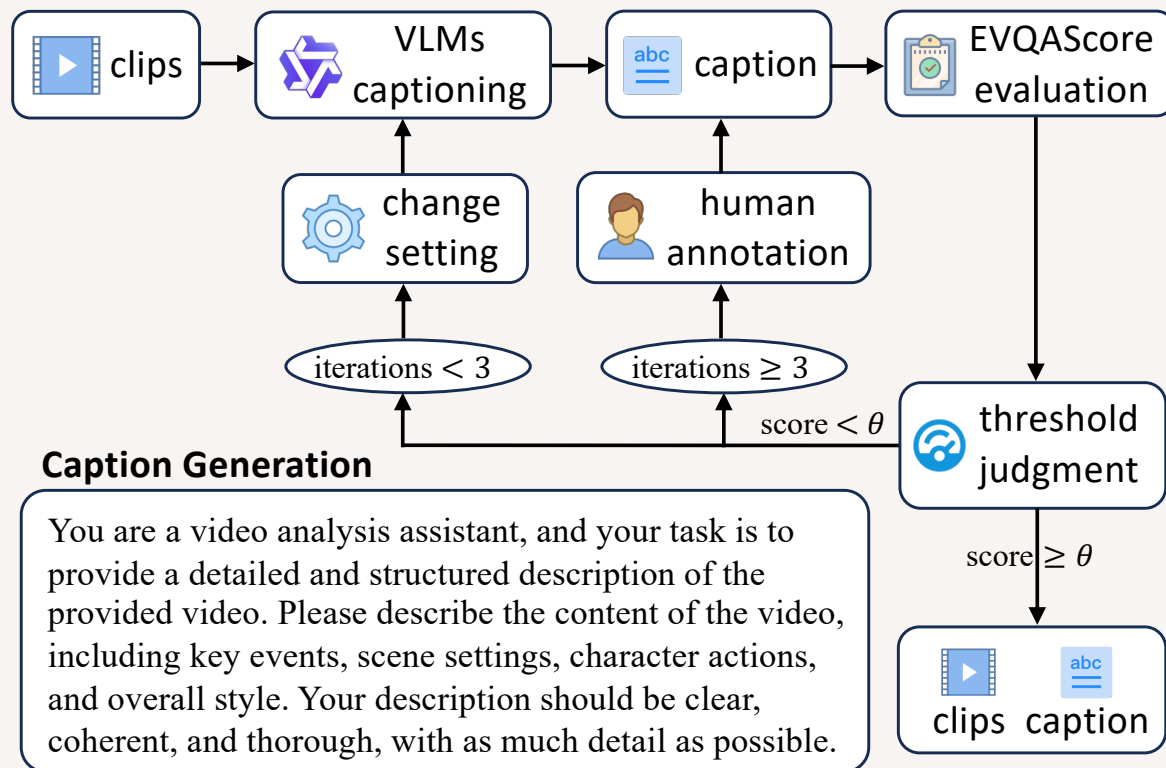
clips

VLMs captioning

abc caption

EVQAScore evaluation

change setting

human annotation

iterations $< 3$

iterations $\geq 3$

score $< \theta$

threshold judgment

score $\geq \theta$

clips

abc caption

Caption Generation

You are a video analysis assistant, and your task is to provide a detailed and structured description of the provided video. Please describe the content of the video, including key events, scene settings, character actions, and overall style. Your description should be clear, coherent, and thorough, with as much detail as possible.